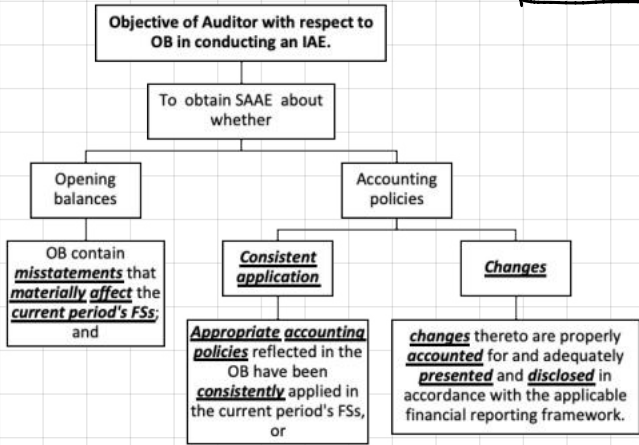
Objective of Auditor with respect to OB in conducting an IAE.

To obtain SAAE about whether

Opening balances

Accounting policies

OB contain misstatements that materially affect the current period's FSs; and

Consistent application

Changes

Appropriate accounting policies reflected in the OB have been consistently applied in the current period's FSs, or

changes thereto are properly accounted for and adequately presented and disclosed in accordance with the applicable financial reporting framework.